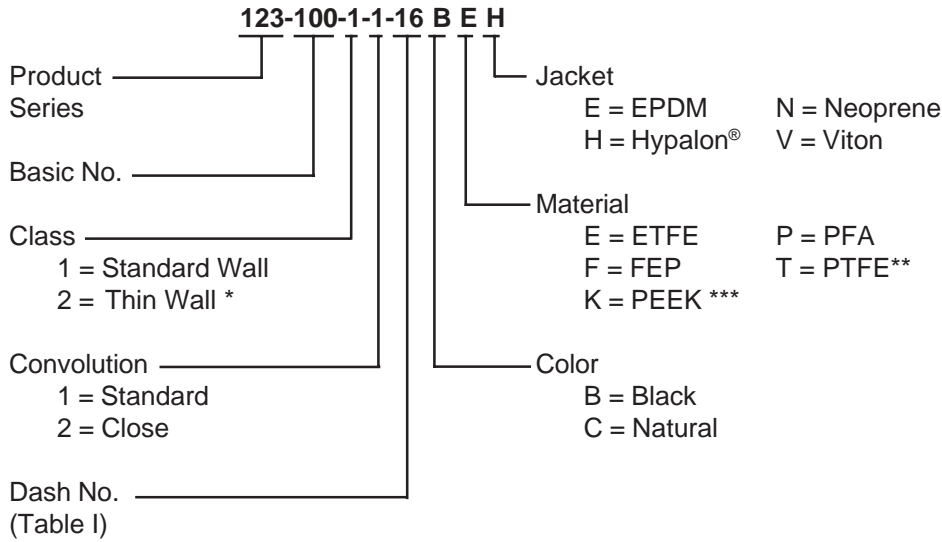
**123-100-1-1-16 B E H**

Product Series

Basic No.

Class
1 = Standard Wall
2 = Thin Wall *

Convolution
1 = Standard
2 = Close

Dash No. (Table I)

Jacket
E = EPDM N = Neoprene
H = Hypalon® V = Viton

Material
E = ETFE P = PFA
F = FEP T = PTFE**
K = PEEK ***

Color
B = Black
C = Natural